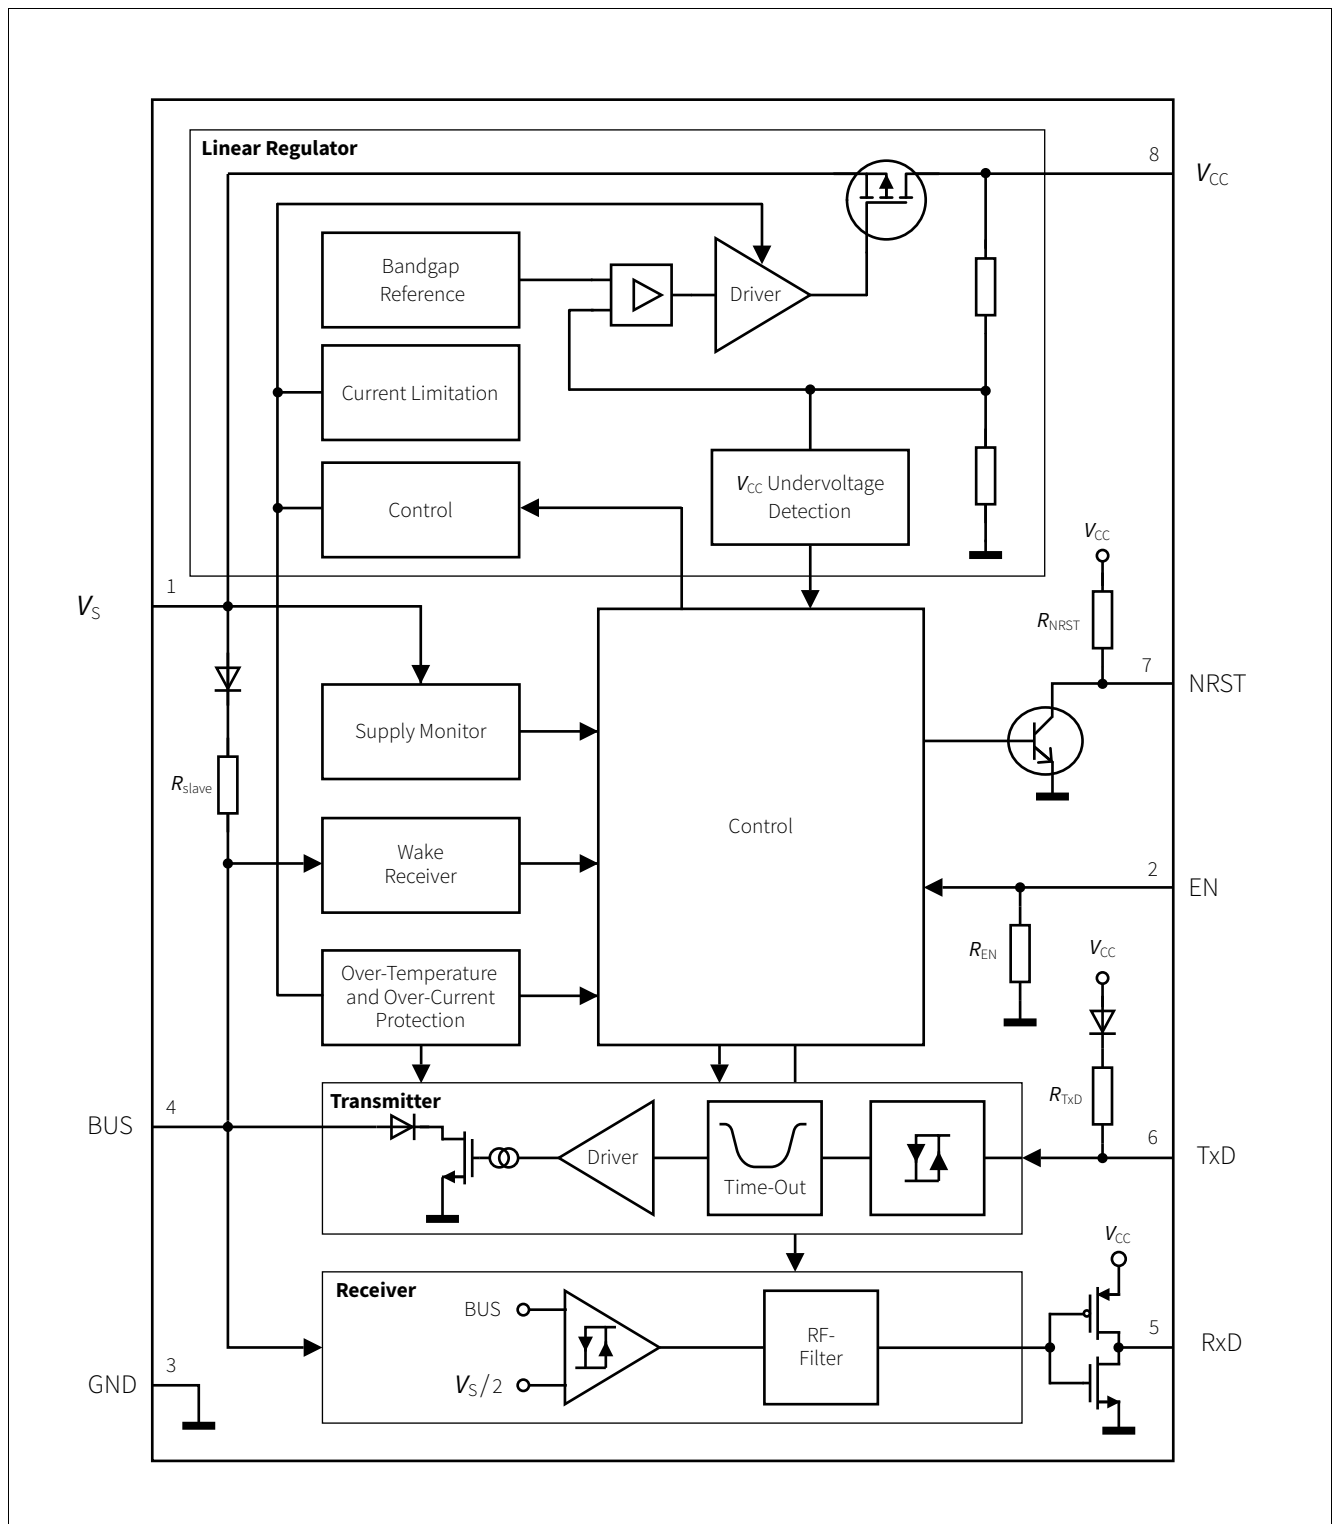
Linear Regulator

8

$V_{CC}$

Bandgap Reference

Driver

Current Limitation

Control

$V_{CC}$ Undervoltage Detection

$V_{CC}$

$R_{NRST}$

1

$V_S$

7

NRST

Supply Monitor

$R_{slave}$

Control

Wake Receiver

2

EN

$R_{EN}$

$V_{CC}$

Over-Temperature and Over-Current Protection

$R_{TxD}$

4

BUS

Transmitter

Driver

Time-Out

6

TxD

$V_{CC}$

Receiver

BUS

RF-Filter

5

RxD

3

GND

$V_S/2$